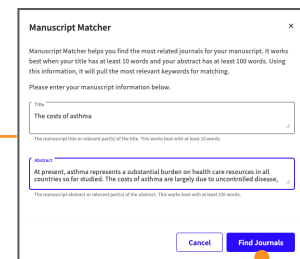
Manuscript Matcher

×

Manuscript Matcher helps you find the most related journals for your manuscript. It works best when your title has at least 10 words and your abstract has at least 100 words. Using this information, it will pull the most relevant keywords for matching.

Please enter your manuscript information below.

Title
The costs of asthma

The manuscript title or relevant part(s) of the title. This works best with at least 10 words.

Abstract
At present, asthma represents a substantial burden on health care resources in all countries so far studied. The costs of asthma are largely due to uncontrolled disease,

The manuscript abstract or relevant part(s) of the abstract. This works best with at least 100 words.

Cancel

Find Journals